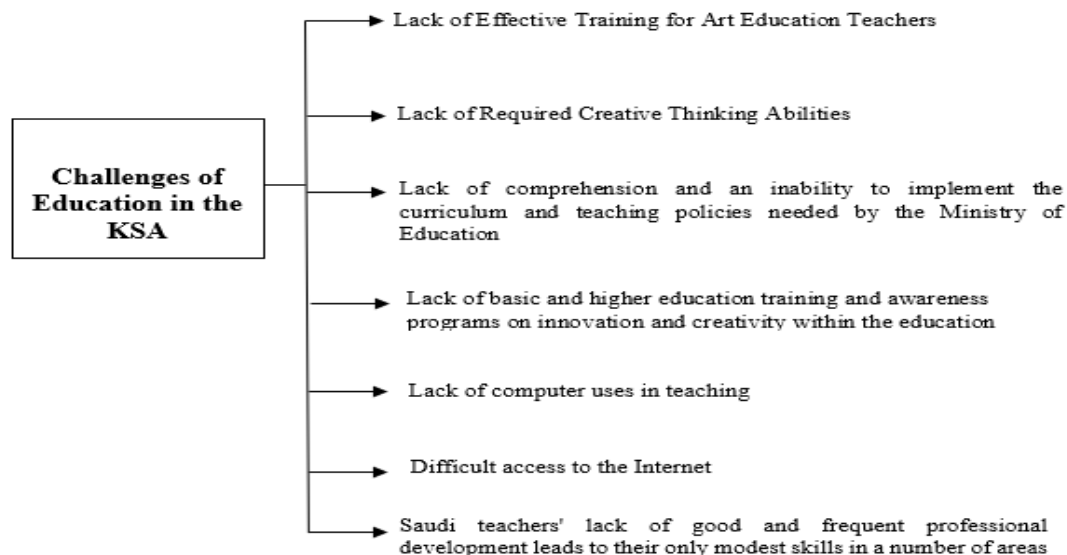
Challenges of Education in the KSA

Lack of Effective Training for Art Education Teachers

Lack of Required Creative Thinking Abilities

Lack of comprehension and an inability to implement the curriculum and teaching policies needed by the Ministry of Education

Lack of basic and higher education training and awareness programs on innovation and creativity within the education

Lack of computer uses in teaching

Difficult access to the Internet

Saudi teachers' lack of good and frequent professional development leads to their only modest skills in a number of areas